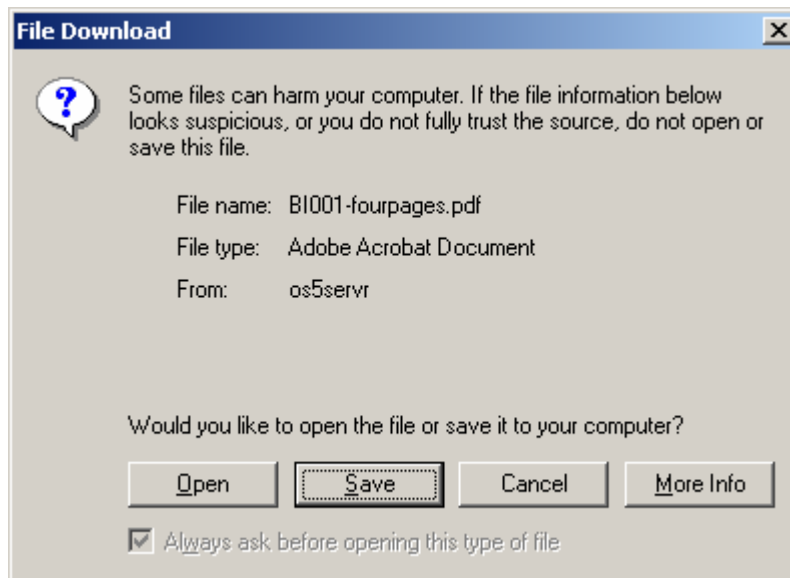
File Download

Some files can harm your computer. If the file information below looks suspicious, or you do not fully trust the source, do not open or save this file.

File name: BI001-fourpages.pdf

File type: Adobe Acrobat Document

From: os5servr

Would you like to open the file or save it to your computer?

Open | Save | Cancel | More Info

Always ask before opening this type of file